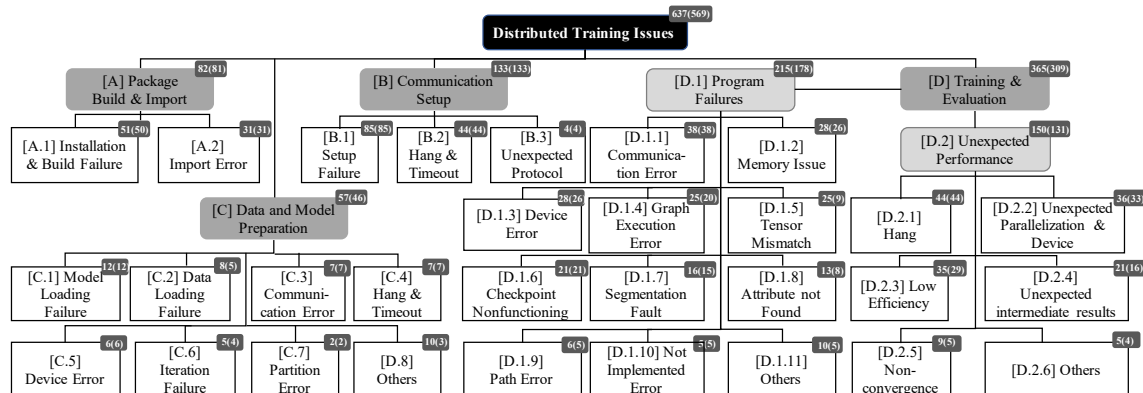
Distributed Training Issues 637(569)

[A] Package Build & Import 82(81)

[A.1] Installation & Build Failure 51(50)

[A.2] Import Error 31(31)

[B] Communication Setup 133(133)

[B.1] Setup Failure 85(85)

[B.2] Hang & Timeout 44(44)

[B.3] Unexpected Protocol 4(4)

[D.1] Program Failures 215(178)

[D.1.1] Communication Error 38(38)

[D.1.2] Memory Issue 28(26)

[D] Training & Evaluation 365(309)

[D.2] Unexpected Performance 150(131)

[C] Data and Model Preparation 57(46)

[D.1.3] Device Error 28(26

[D.1.4] Graph Execution Error 25(20)

[D.1.5] Tensor Mismatch 25(9)

[D.2.1] Hang 44(44)

[D.2.2] Unexpected Parallelization & Device 36(33

[C.1] Model Loading Failure 12(12

[C.2] Data Loading Failure 8(5)

[C.3] Communication Error 7(7)

[C.4] Hang & Timeout 7(7)

[D.1.6] Checkpoint Nonfunctioning 21(21)

[D.1.7] Segmentation Fault 16(15)

[D.1.8] Attribute not Found 13(8)

[D.2.3] Low Efficiency 35(29)

[D.2.4] Unexpected intermediate results 21(16)

[C.5] Device Error 6(6)

[C.6] Iteration Failure 5(4)

[C.7] Partition Error 2(2)

[D.8] Others 10(3)

[D.1.9] Path Error 6(5)

[D.1.10] Not Implemented Error 5(5)

[D.1.11] Others 10(5)

[D.2.5] Non-convergence 9(5)

[D.2.6] Others 5(4)